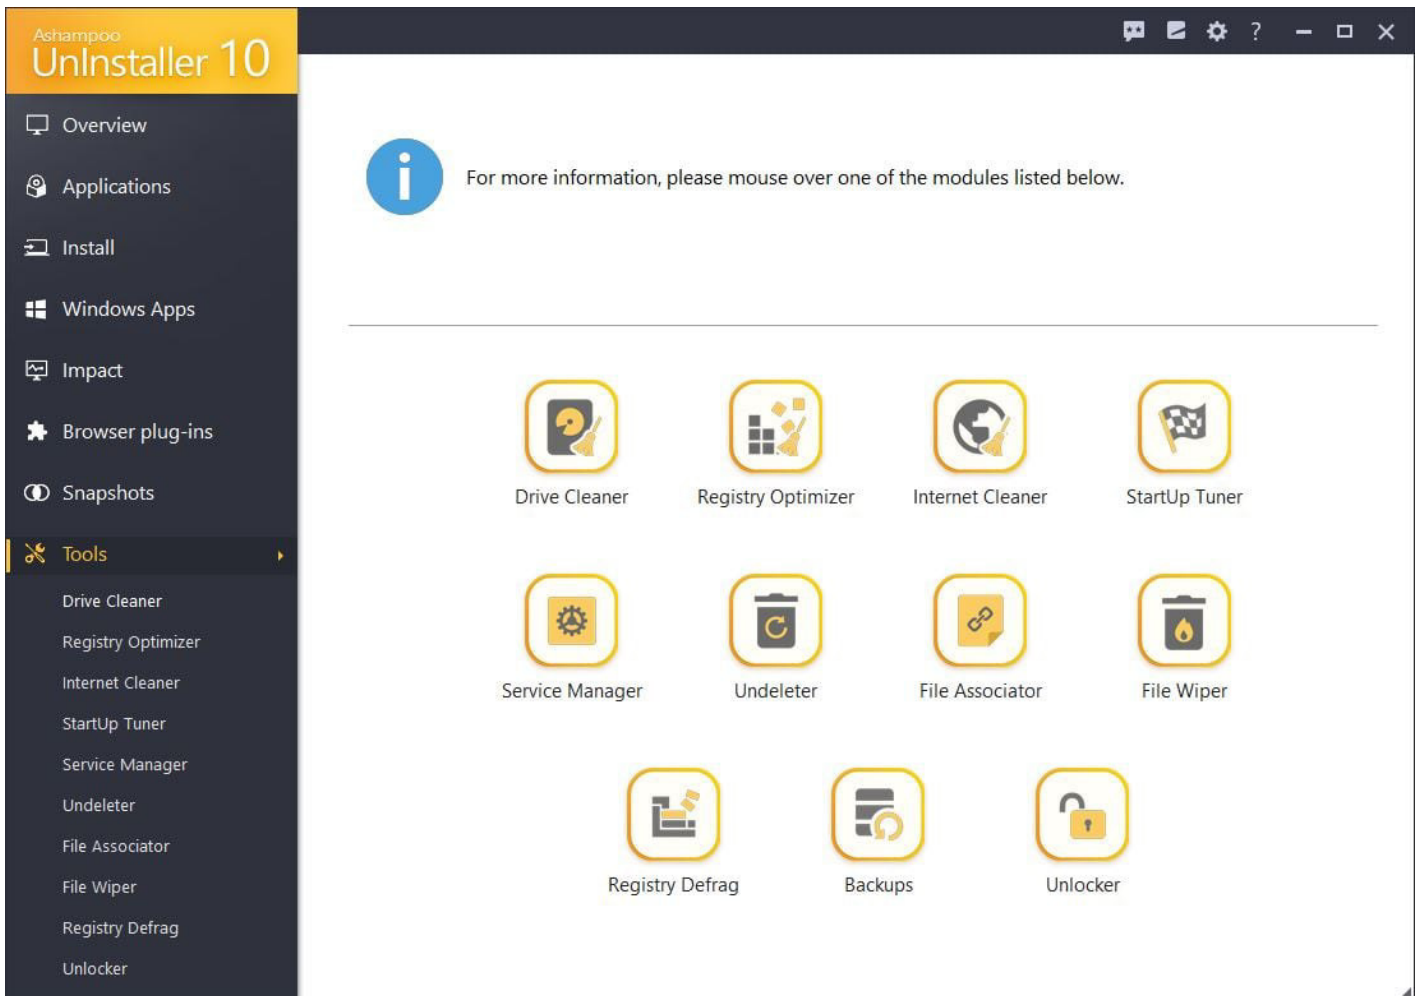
Ashampoo
UnInstaller 10

?

Overview
Applications
Install
Windows Apps
Impact
Browser plug-ins
Snapshots
Tools
Drive Cleaner
Registry Optimizer
Internet Cleaner
StartUp Tuner
Service Manager
Undeleter
File Associator
File Wiper
Registry Defrag
Unlocker

For more information, please mouse over one of the modules listed below.

Drive Cleaner
Registry Optimizer
Internet Cleaner
StartUp Tuner
Service Manager
Undeleter
File Associator
File Wiper
Registry Defrag
Backups
Unlocker